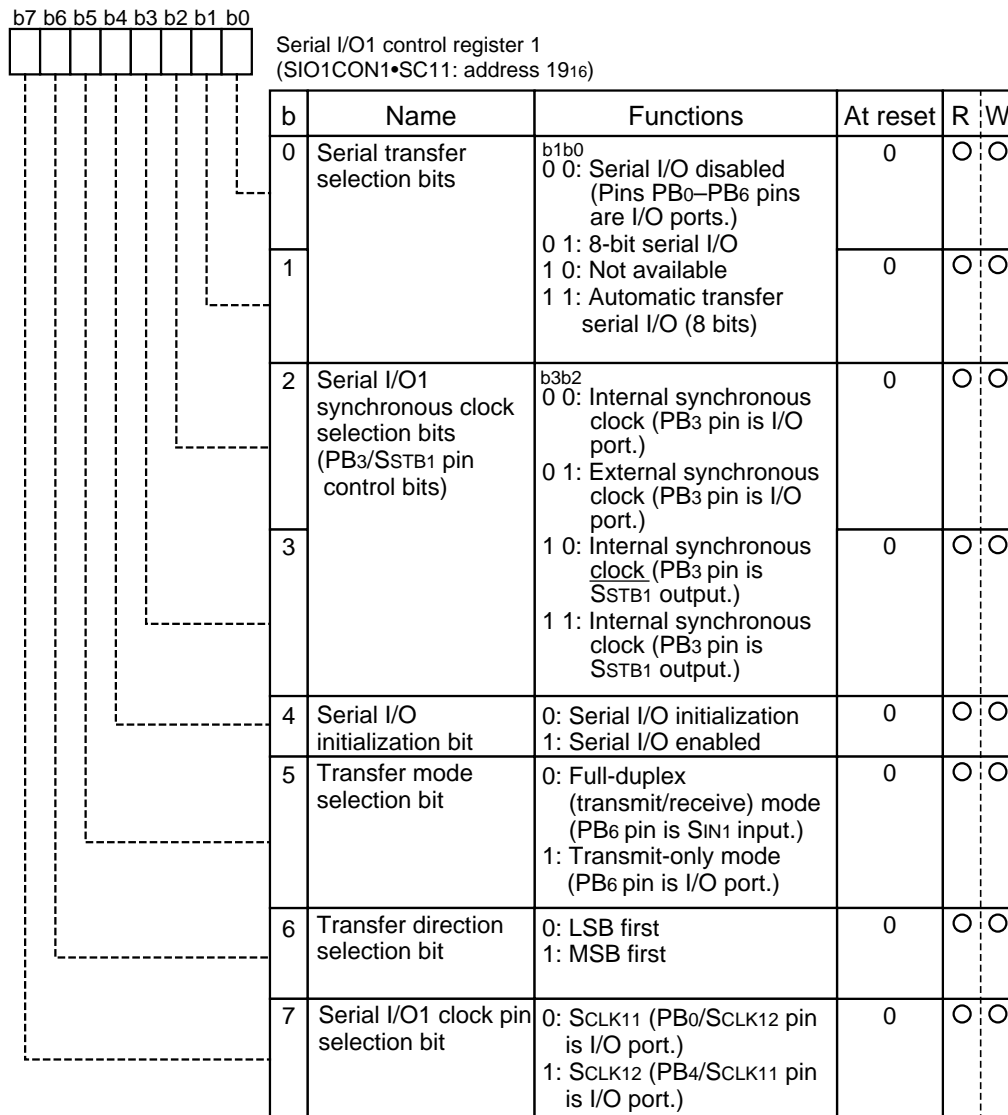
b7 b6 b5 b4 b3 b2 b1 b0

Serial I/O1 control register 1
(SIO1CON1•SC11: address $19_{16}$)

| b | Name | Functions | At reset | R | W |
|---|---|---|---|---|---|
| 0 | Serial transfer selection bits | b1b0<br>0 0: Serial I/O disabled (Pins $PB_0$–$PB_6$ pins are I/O ports.)<br>0 1: 8-bit serial I/O | 0 | O | O |
| 1 | | 1 0: Not available<br>1 1: Automatic transfer serial I/O (8 bits) | 0 | O | O |
| 2 | Serial I/O1 synchronous clock selection bits ($PB_3$/$S_{STB1}$ pin control bits) | b3b2<br>0 0: Internal synchronous clock ($PB_3$ pin is I/O port.)<br>0 1: External synchronous clock ($PB_3$ pin is I/O port.) | 0 | O | O |
| 3 | | 1 0: Internal synchronous clock ($PB_3$ pin is $S_{STB1}$ output.)<br>1 1: Internal synchronous clock ($PB_3$ pin is $S_{STB1}$ output.) | 0 | O | O |
| 4 | Serial I/O initialization bit | 0: Serial I/O initialization<br>1: Serial I/O enabled | 0 | O | O |
| 5 | Transfer mode selection bit | 0: Full-duplex (transmit/receive) mode ($PB_6$ pin is $S_{IN1}$ input.)<br>1: Transmit-only mode ($PB_6$ pin is I/O port.) | 0 | O | O |
| 6 | Transfer direction selection bit | 0: LSB first<br>1: MSB first | 0 | O | O |
| 7 | Serial I/O1 clock pin selection bit | 0: $S_{CLK11}$ ($PB_0$/$S_{CLK12}$ pin is I/O port.)<br>1: $S_{CLK12}$ ($PB_4$/$S_{CLK11}$ pin is I/O port.) | 0 | O | O |